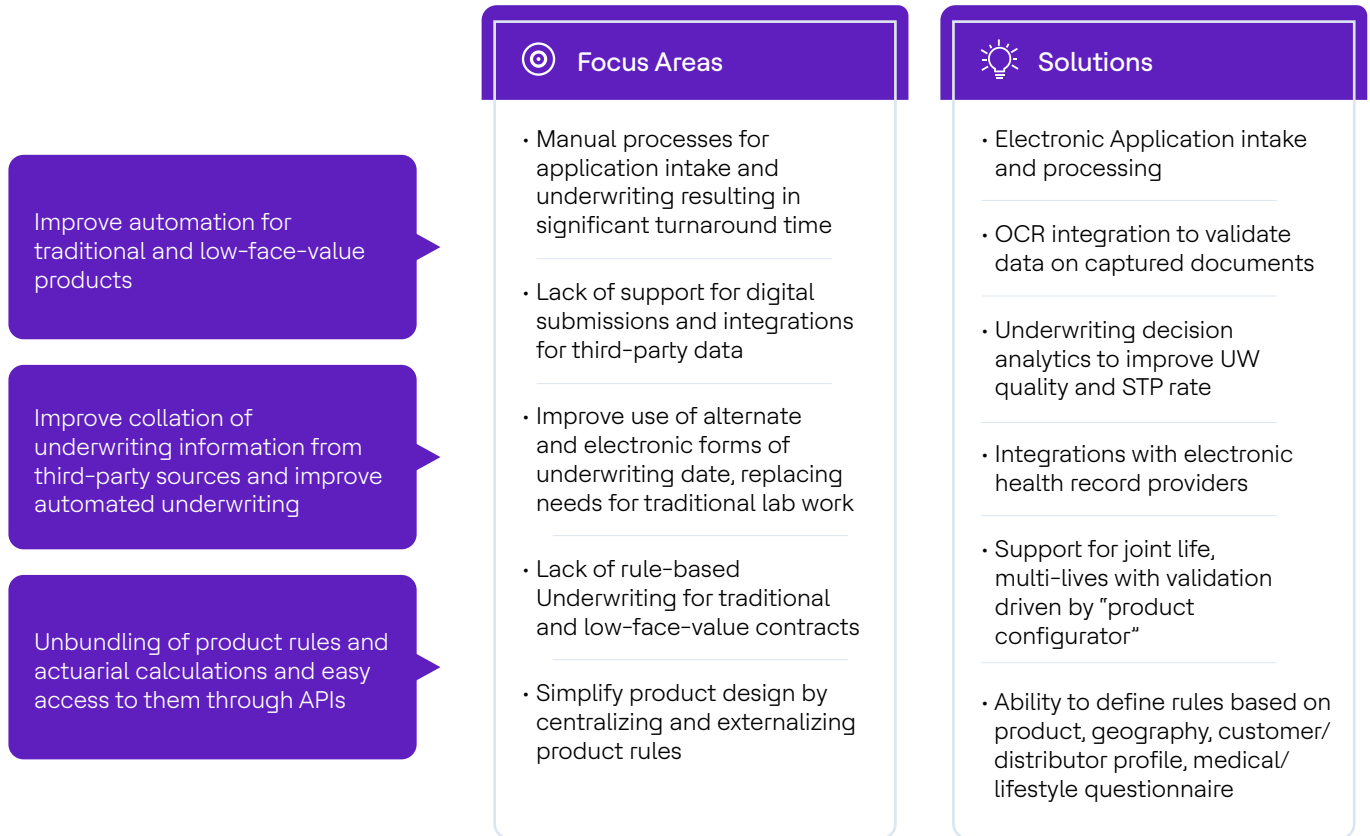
Improve automation for traditional and low-face-value products

Improve collation of underwriting information from third-party sources and improve automated underwriting

Unbundling of product rules and actuarial calculations and easy access to them through APIs

Focus Areas

• Manual processes for application intake and underwriting resulting in significant turnaround time

• Lack of support for digital submissions and integrations for third-party data

• Improve use of alternate and electronic forms of underwriting date, replacing needs for traditional lab work

• Lack of rule-based Underwriting for traditional and low-face-value contracts

• Simplify product design by centralizing and externalizing product rules

Solutions

• Electronic Application intake and processing

• OCR integration to validate data on captured documents

• Underwriting decision analytics to improve UW quality and STP rate

• Integrations with electronic health record providers

• Support for joint life, multi-lives with validation driven by "product configurator"

• Ability to define rules based on product, geography, customer/ distributor profile, medical/ lifestyle questionnaire